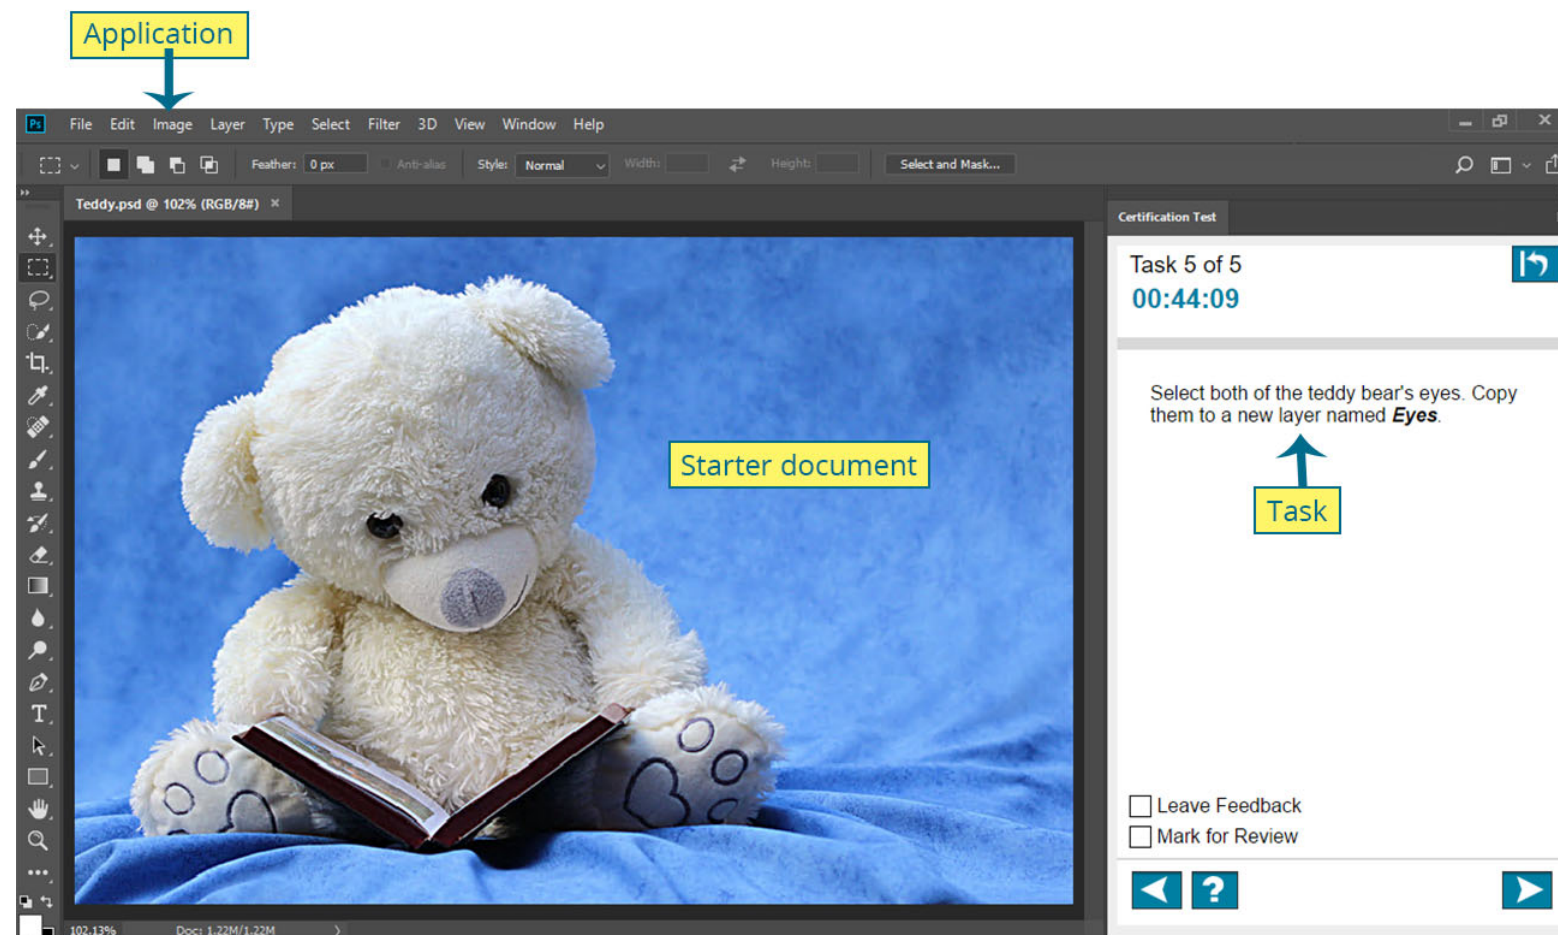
Application

Ps File Edit Image Layer Type Select Filter 3D View Window Help

Feather: 0 px Anti-alias Style: Normal Width: Height: Select and Mask...

Teddy.psd @ 102% (RGB/8#) ×

Starter document

Certification Test

Task 5 of 5
00:44:09

Select both of the teddy bear's eyes. Copy them to a new layer named ***Eyes***.

Task

Leave Feedback
Mark for Review

?

102.13% Doc: 1.22M/1.22M